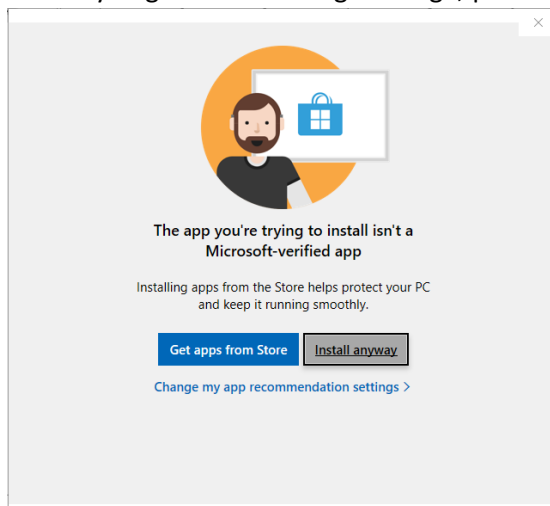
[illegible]

×

The app you're trying to install isn't a Microsoft-verified app

Installing apps from the Store helps protect your PC and keep it running smoothly.

Get apps from Store

Install anyway

Change my app recommendation settings >